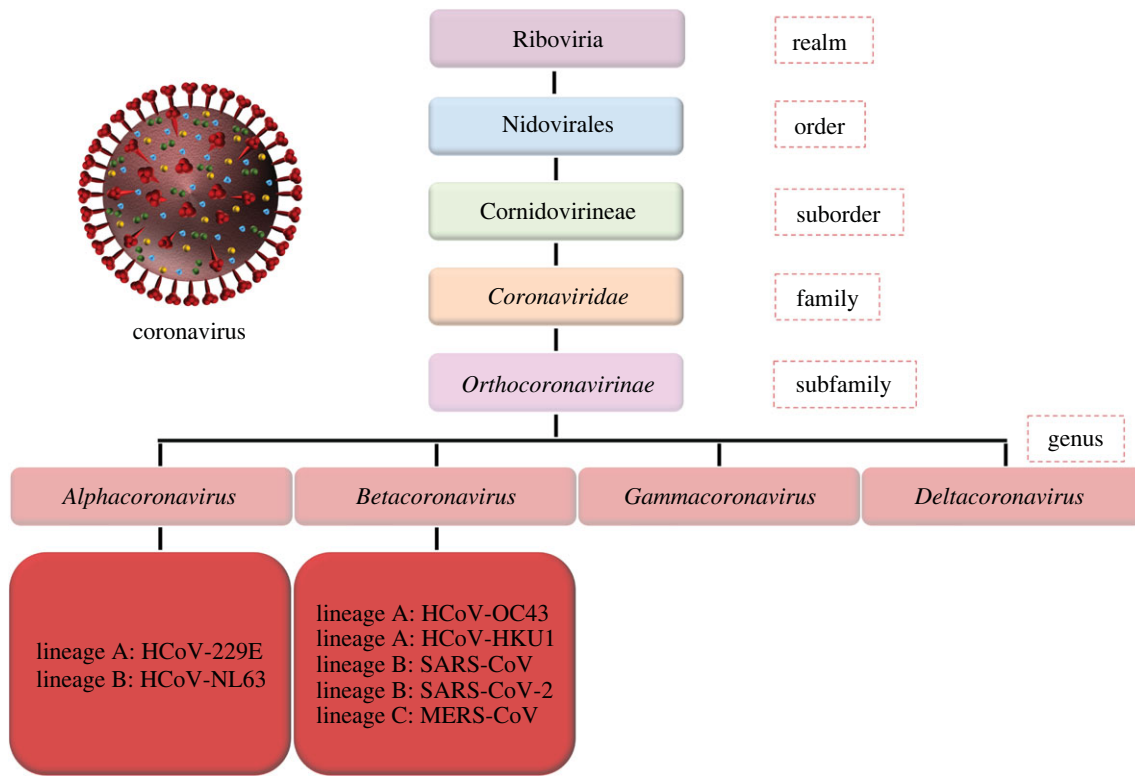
Riboviria
realm
Nidovirales
order
Cornidovirineae
suborder
Coronaviridae
family
Orthocoronavirinae
subfamily
coronavirus
genus
Alphacoronavirus
Betacoronavirus
Gammacoronavirus
Deltacoronavirus

lineage A: HCoV-229E
lineage B: HCoV-NL63

lineage A: HCoV-OC43
lineage A: HCoV-HKU1
lineage B: SARS-CoV
lineage B: SARS-CoV-2
lineage C: MERS-CoV